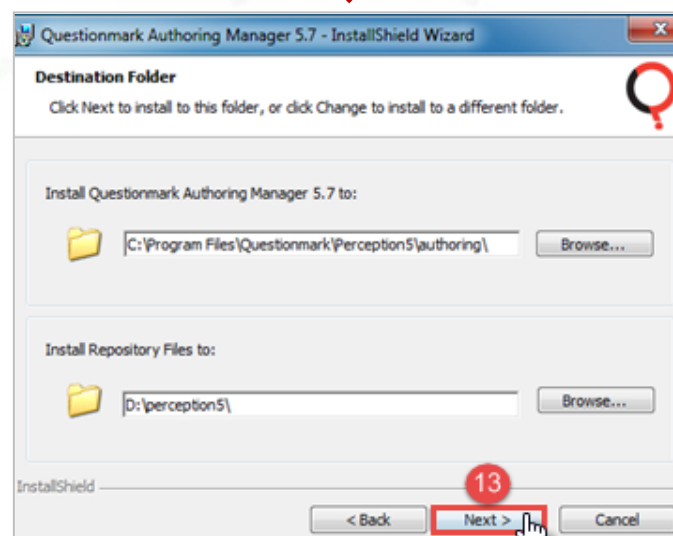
Questionmark Authoring Manager 5.7 - InstallShield Wizard

Destination Folder

Click Next to install to this folder, or click Change to install to a different folder.

Install Questionmark Authoring Manager 5.7 to:

C:\Program Files\Questionmark\Perception5\authoring\

Browse...

Install Repository Files to:

D:\perception5\

Browse...

InstallShield

13

< Back

Next >

Cancel